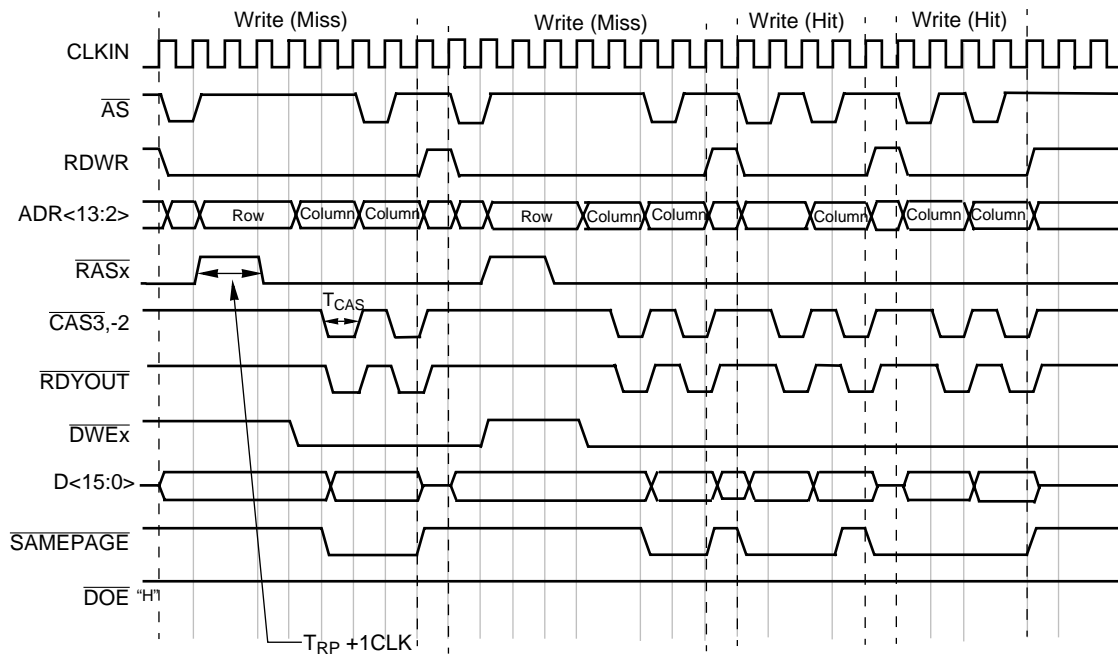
Write (Miss)

Write (Miss)

Write (Hit)

Write (Hit)

CLKIN

$\overline{AS}$

RDWR

ADR<13:2>

Row

Column

Column

Row

Column

Column

Column

Column

Column

$\overline{RASx}$

$T_{CAS}$

$\overline{CAS3}$,-2

$\overline{RDYOUT}$

$\overline{DWEx}$

D<15:0>

$\overline{SAMEPAGE}$

$\overline{DOE}$ "H"

$T_{RP}$ +1CLK